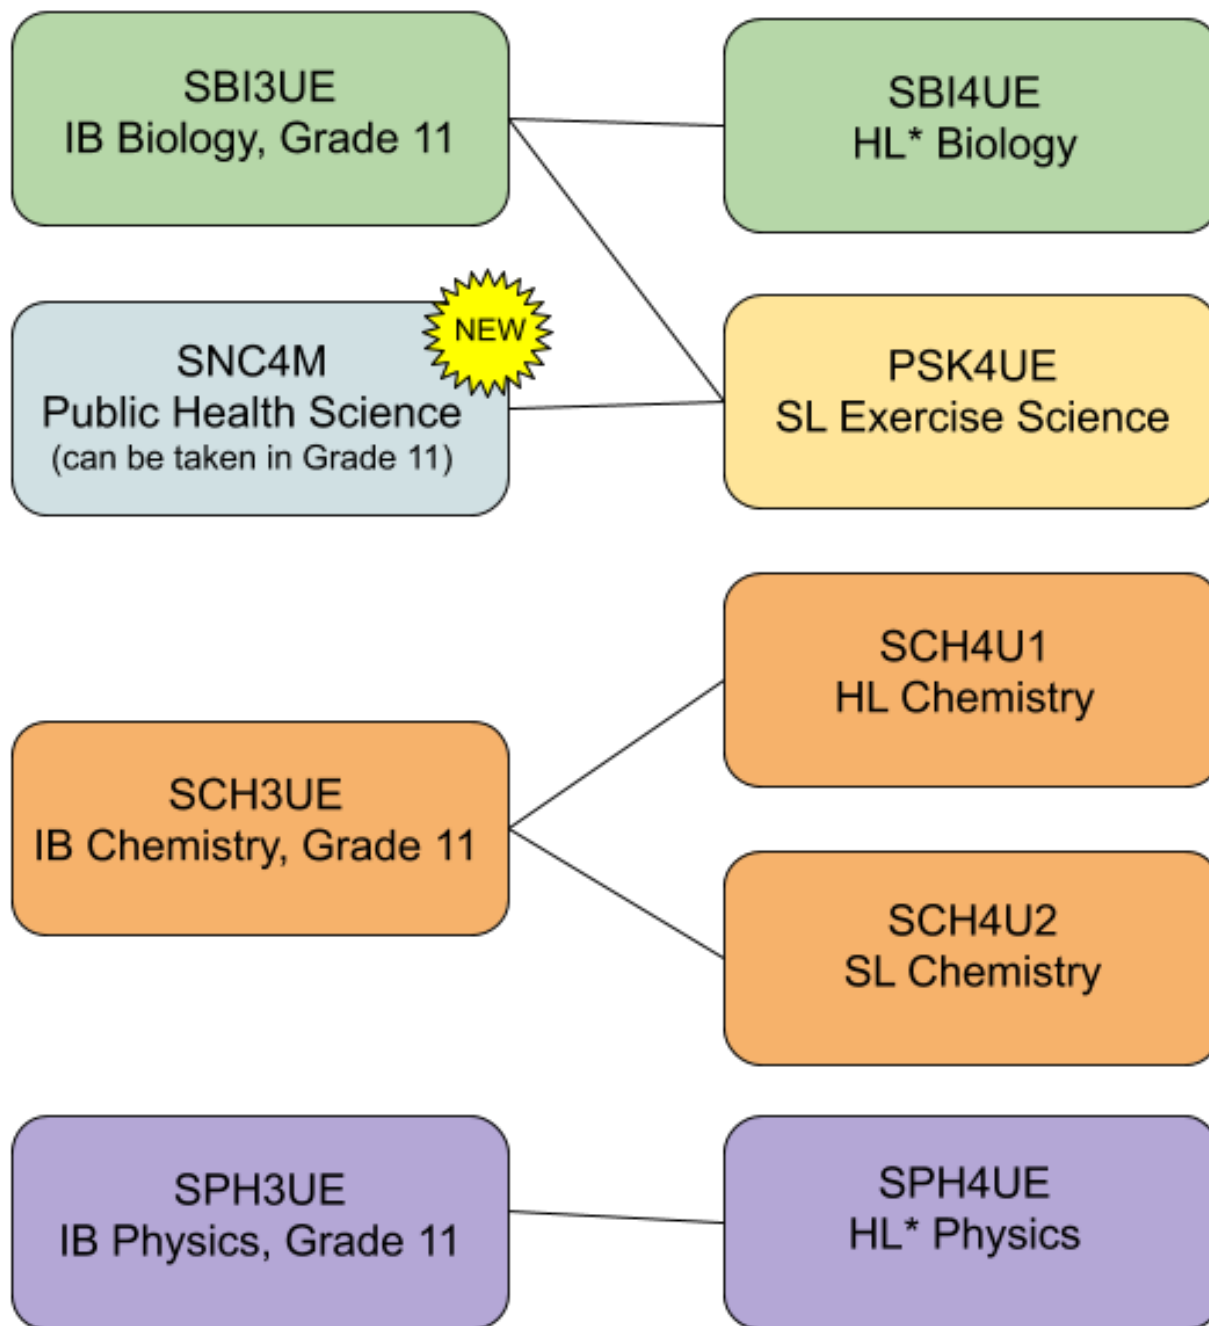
SBI3UE
IB Biology, Grade 11

SBI4UE
HL* Biology

NEW

SNC4M
Public Health Science
(can be taken in Grade 11)

PSK4UE
SL Exercise Science

SCH4U1
HL Chemistry

SCH3UE
IB Chemistry, Grade 11

SCH4U2
SL Chemistry

SPH3UE
IB Physics, Grade 11

SPH4UE
HL* Physics